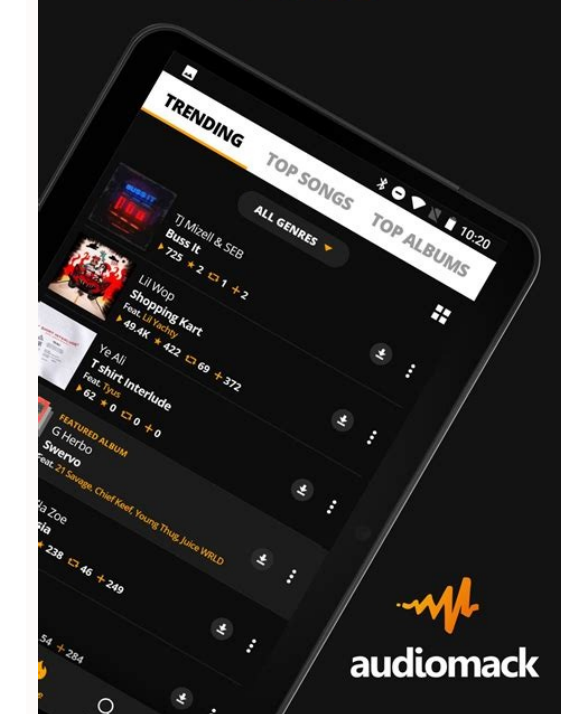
10:20

TRENDING
TOP SONGS
TOP ALBUMS

ALL GENRES

TJ Mizell & SEB
Buss It
725 2 1 2

Lil Wop
Shopping Kart
Feat. Lil Yachty
49.4K 422 69 372

Ye Ali
T shirt Interlude
Feat. Tyus
62 0 0 0

FEATURED ALBUM
G Herbo
Swervo
Feat. 21 Savage, Chief Keef, Young Thug, Juice WRLD

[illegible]ia Zoe
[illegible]sia
238 46 249

54 284

audiomack